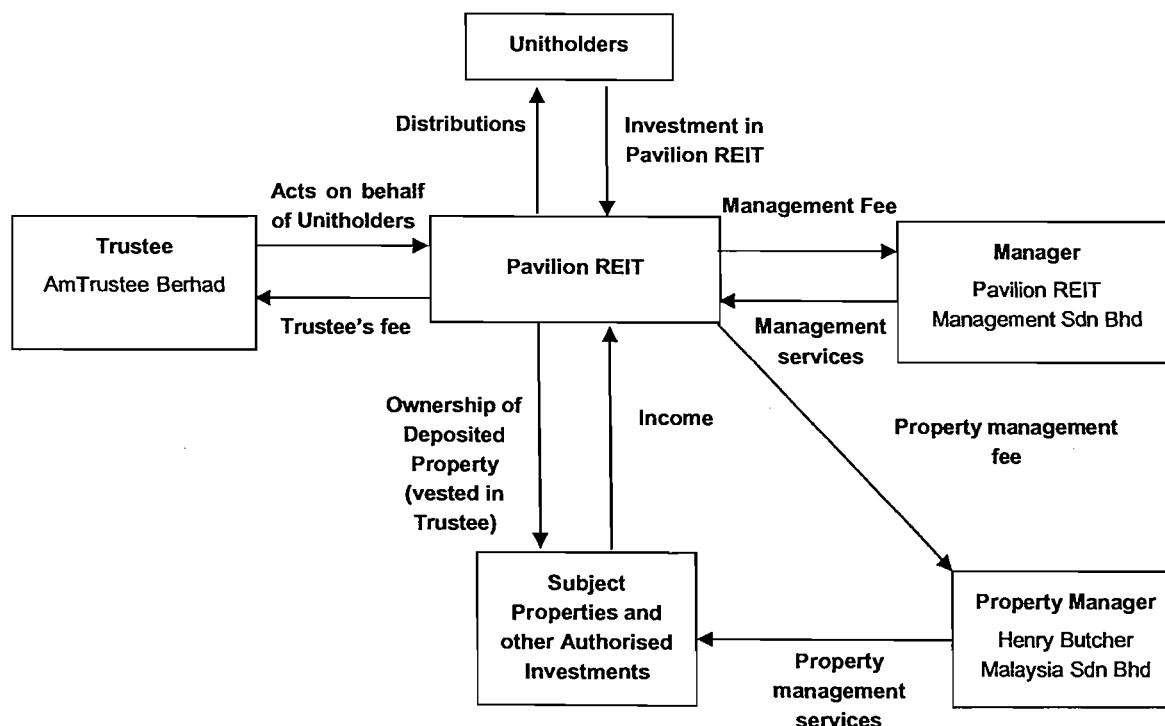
Unitholders

Distributions

Investment in Pavilion REIT

Acts on behalf of Unitholders

Management Fee

Trustee
AmTrustee Berhad

Pavilion REIT

Manager
Pavilion REIT Management Sdn Bhd

Trustee's fee

Management services

Ownership of Deposited Property (vested in Trustee)

Income

Property management fee

Subject Properties and other Authorised Investments

Property Manager
Henry Butcher Malaysia Sdn Bhd

Property management services